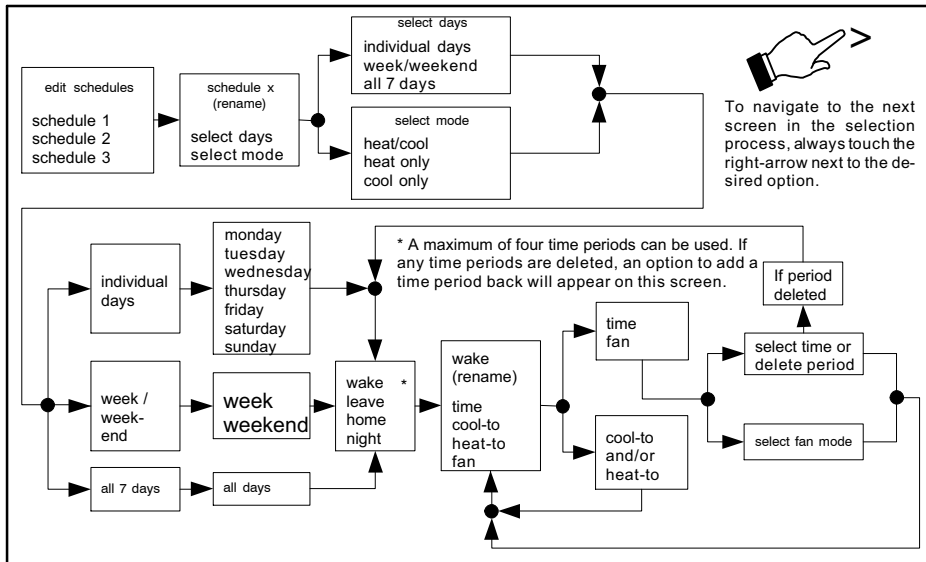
edit schedules

schedule 1
schedule 2
schedule 3

schedule x
(rename)

select days
select mode

select days

individual days
week/weekend
all 7 days

select mode

heat/cool
heat only
cool only

>

To navigate to the next screen in the selection process, always touch the right-arrow next to the desired option.

individual days

monday
tuesday
wednesday
thursday
friday
saturday
sunday

* A maximum of four time periods can be used. If any time periods are deleted, an option to add a time period back will appear on this screen.

If period deleted

week / week-end

week
weekend

wake
leave
home
night
*

wake
(rename)

time
cool-to
heat-to
fan

time
fan

select time or delete period

cool-to
and/or
heat-to

select fan mode

all 7 days

all days